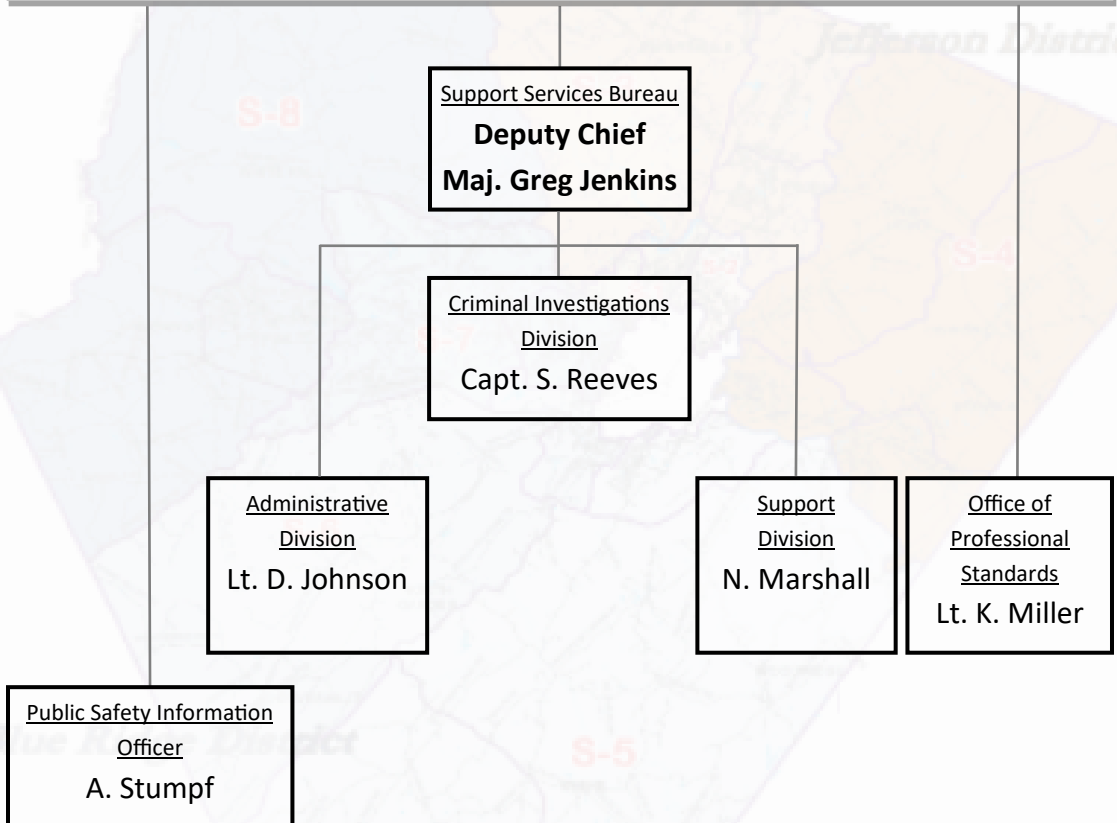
Jefferson Distric

S-8

Support Services Bureau
Deputy Chief
Maj. Greg Jenkins

S-4

Criminal Investigations Division
Capt. S. Reeves

S-7

Administrative Division
Lt. D. Johnson

Support Division
N. Marshall

Office of Professional Standards
Lt. K. Miller

Public Safety Information Officer
A. Stumpf

lue Ridge District

S-5